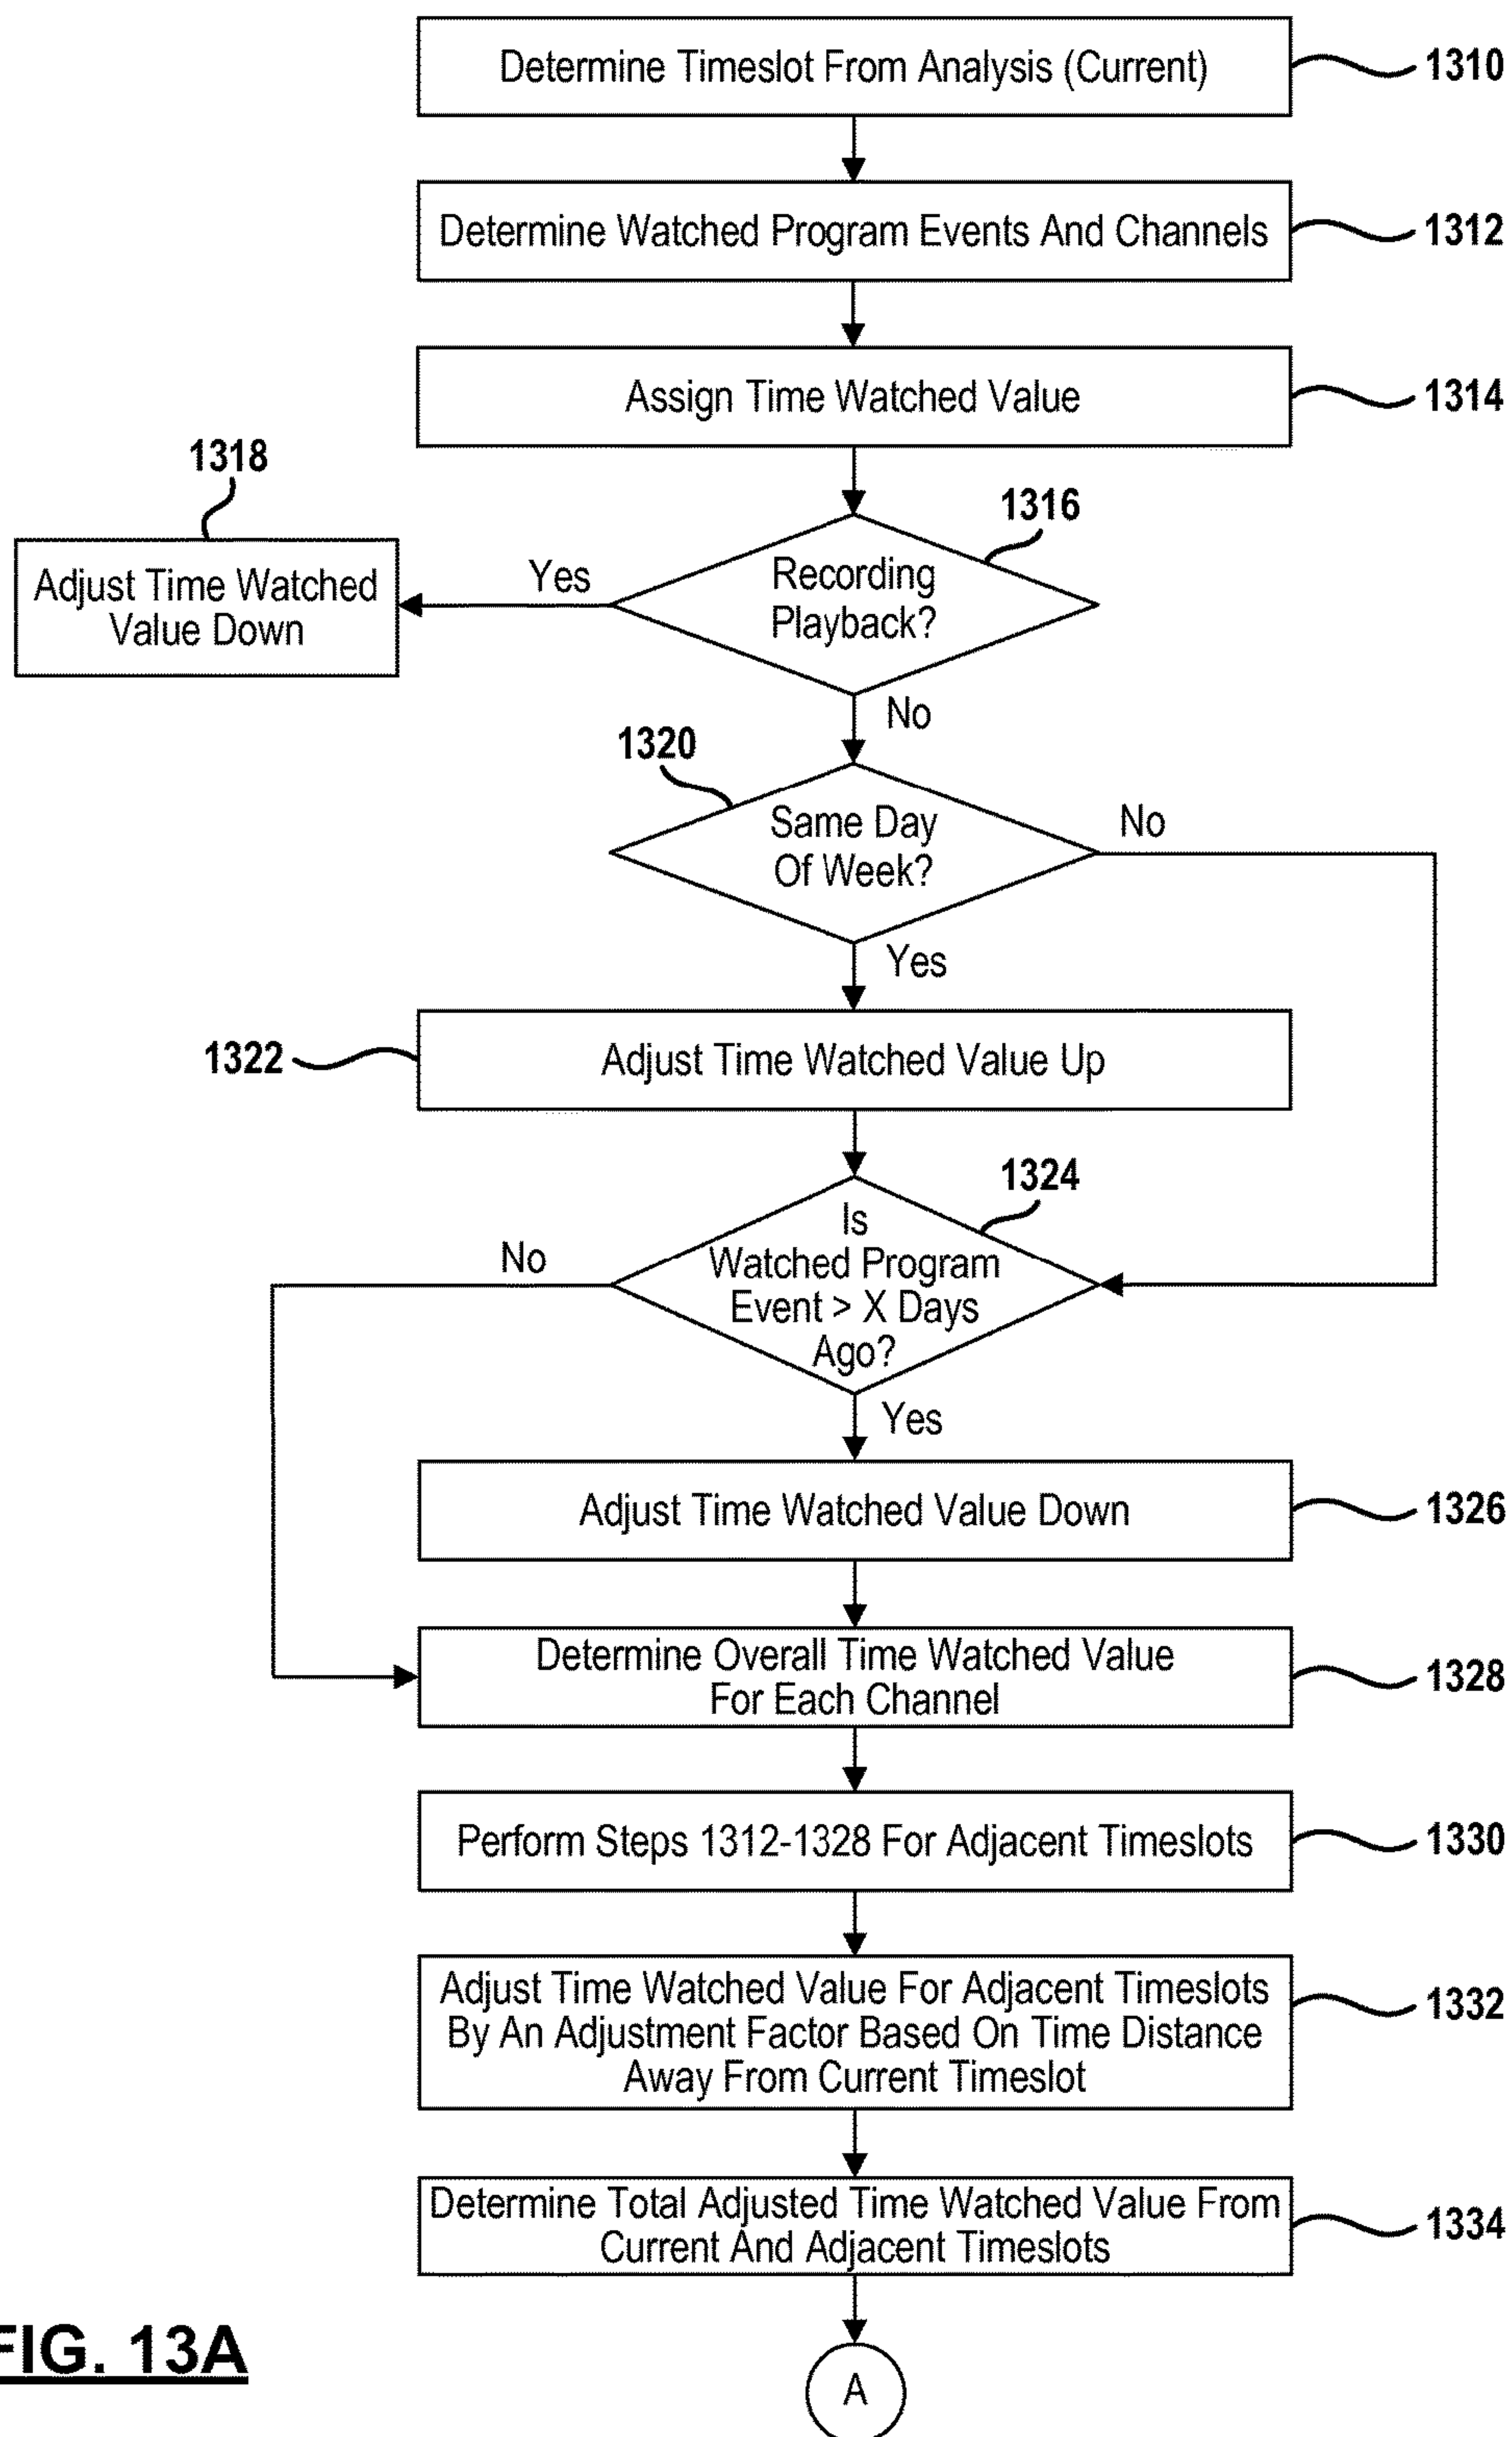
Determine Timeslot From Analysis (Current) 1310

Determine Watched Program Events And Channels 1312

Assign Time Watched Value 1314

1318

Adjust Time Watched Value Down

Yes

1316

Recording Playback?

No

1320

Same Day Of Week?

No

Yes

1322

Adjust Time Watched Value Up

1324

No

Is Watched Program Event > X Days Ago?

Yes

Adjust Time Watched Value Down 1326

Determine Overall Time Watched Value For Each Channel 1328

Perform Steps 1312-1328 For Adjacent Timeslots 1330

Adjust Time Watched Value For Adjacent Timeslots By An Adjustment Factor Based On Time Distance Away From Current Timeslot 1332

Determine Total Adjusted Time Watched Value From Current And Adjacent Timeslots 1334

FIG. 13A

A